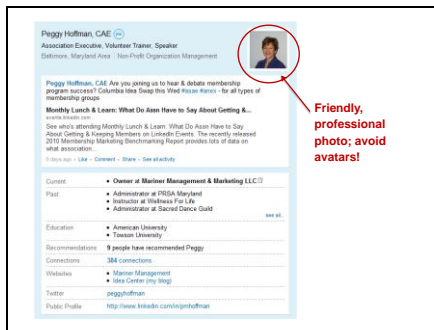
Peggy Hoffman, CAE in

Association Executive, Volunteer Trainer, Speaker

Baltimore, Maryland Area | Non-Profit Organization Management

Peggy Hoffman, CAE Are you joining us to hear & debate membership program success? Columbia Idea Swap this Wed #asae #anev - for all types of membership groups

Monthly Lunch & Learn: What Do Assn Have to Say About Getting &...

asaes.linkedin.com

See who's attending Monthly Lunch & Learn: What Do Assn Have to Say About Getting & Keeping Members on LinkedIn Events. The recently released 2010 Membership Marketing Benchmarking Report provides lots of data on what association...

5 days ago • Like • Comment • Share • See all activity

Friendly, professional photo; avoid avatars!

| | |
|---|---|
| Current | • Owner at Mariner Management & Marketing LLC |
| Past | • Administrator at PRSA Maryland<br>• Instructor at Wellness For Life<br>• Administrator at Sacred Dance Guild<br>see all... |
| Education | • American University<br>• Towson University |
| Recommendations | 9 people have recommended Peggy |
| Connections | 384 connections |
| Websites | • Mariner Management<br>• Idea Center (my blog) |
| Twitter | peggyhoffman |
| Public Profile | http://www.linkedin.com/in/pmhoffman |